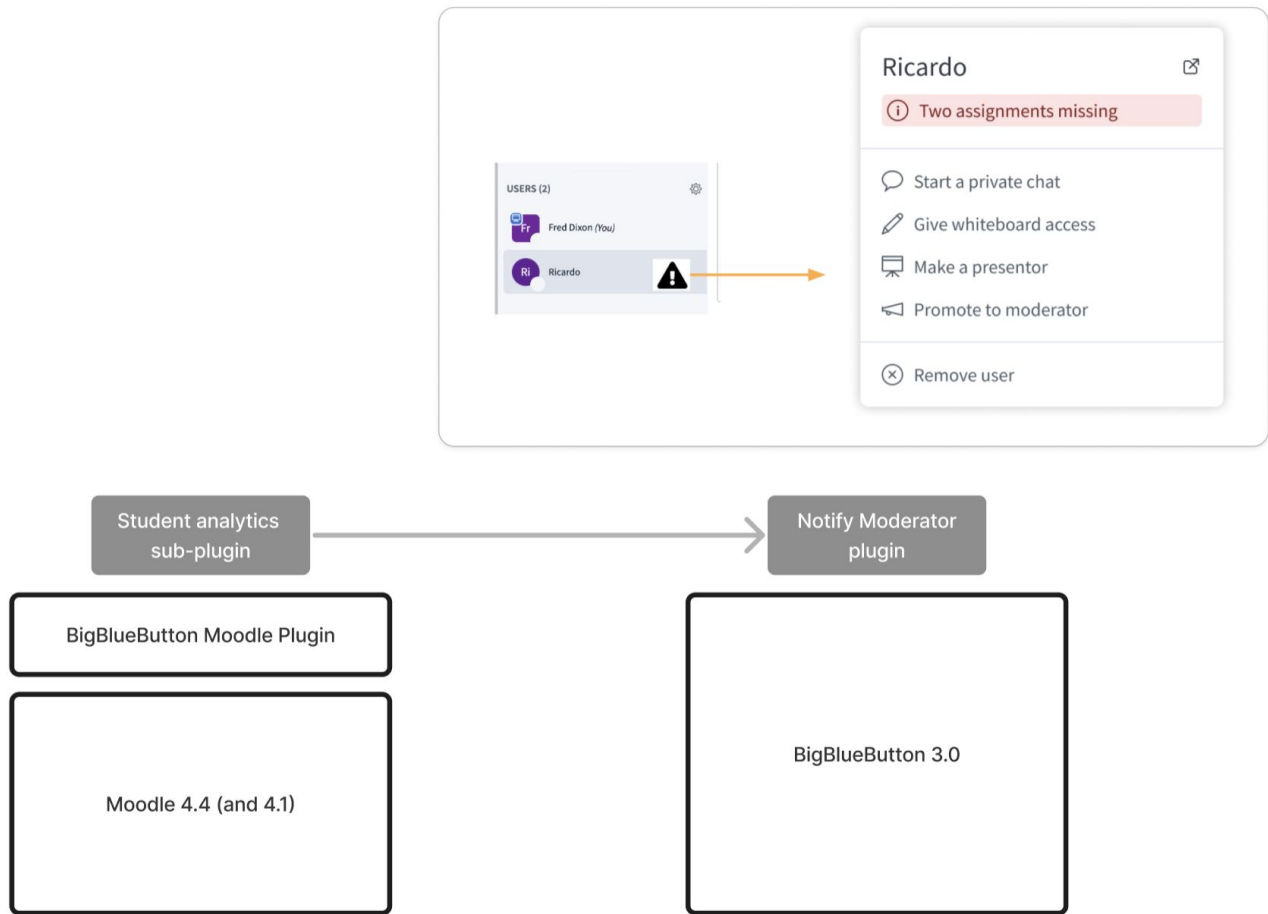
USERS (2)

Fr Fred Dixon (You)

Ri Ricardo

Ricardo

Two assignments missing

Start a private chat

Give whiteboard access

Make a presentor

Promote to moderator

Remove user

Student analytics sub-plugin

Notify Moderator plugin

BigBlueButton Moodle Plugin

Moodle 4.4 (and 4.1)

BigBlueButton 3.0